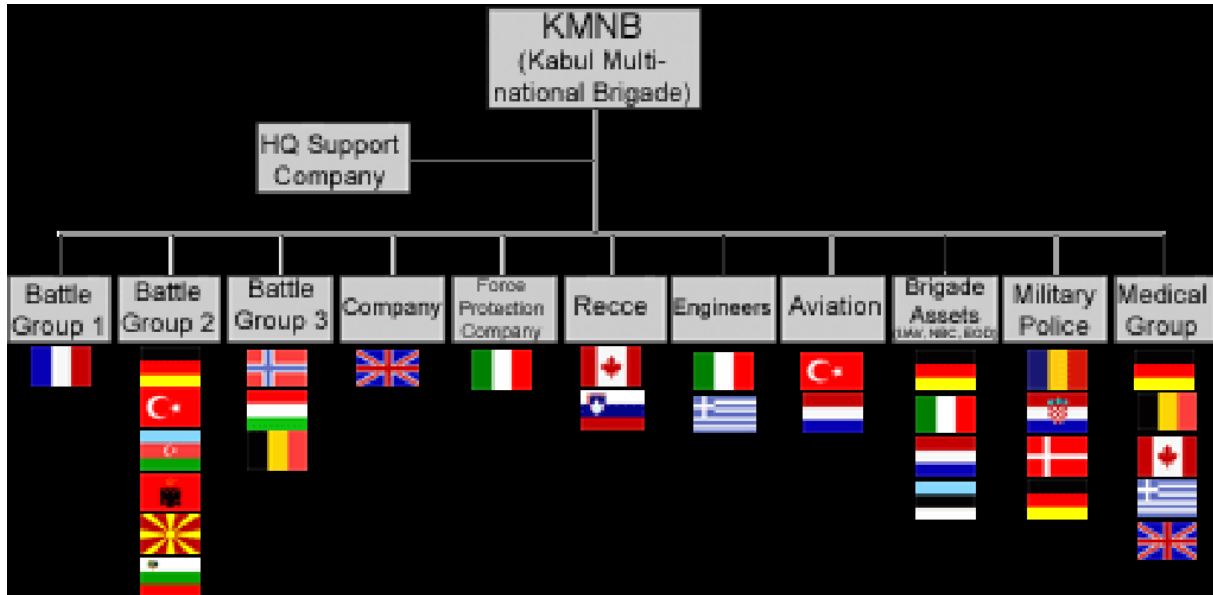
KMNB (Kabul Multinational Brigade)

HQ Support Company

Battle Group 1

Battle Group 2

Battle Group 3

Company

Force Protection Company

Recce

Engineers

Aviation

Brigade Assets
(EW, NBC, EOD)

Military Police

Medical Group